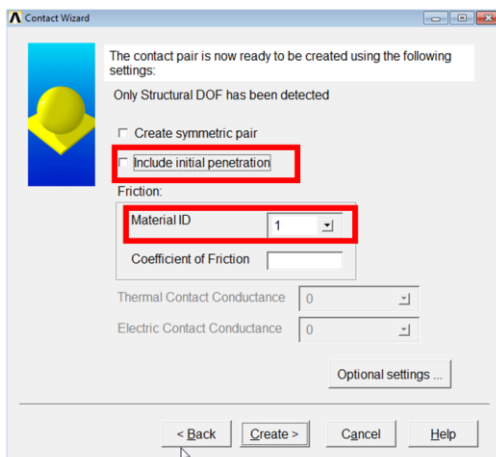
Contact Wizard

The contact pair is now ready to be created using the following settings:

Only Structural DOF has been detected

☐ Create symmetric pair

☐ Include initial penetration

Friction:

Material ID 1

Coefficient of Friction

Thermal Contact Conductance 0

Electric Contact Conductance 0

Optional settings ...

< Back Create > Cancel Help